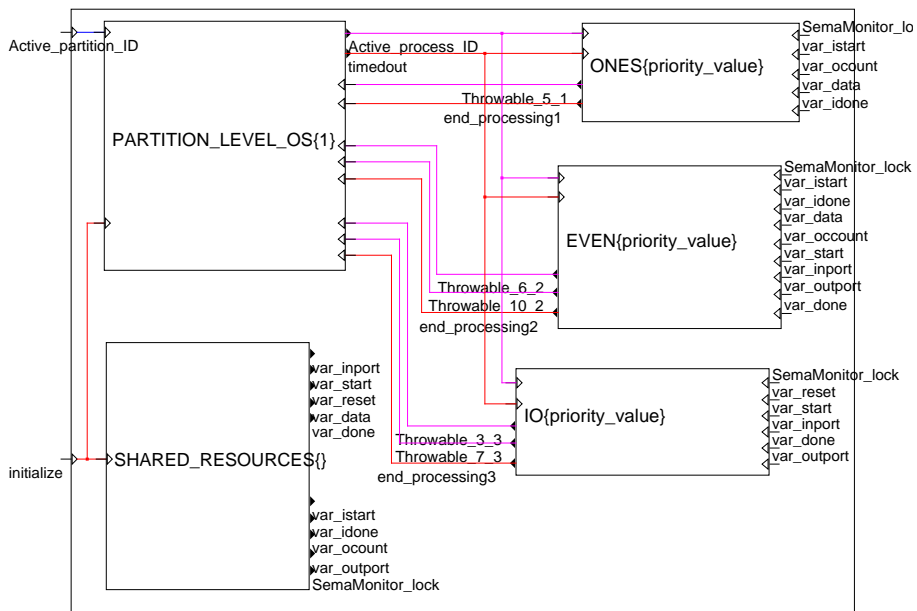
Active_partition_ID
Active_process_ID
timedout
Throwable_5_1
end_processing1
PARTITION_LEVEL_OS{1}
ONES{priority_value}
SemaMonitor_lo
var_istart
var_ocount
var_data
var_idone
SemaMonitor_lock
var_istart
var_idone
var_data
var_occount
var_start
var_inport
var_outport
var_done
EVEN{priority_value}
Throwable_6_2
Throwable_10_2
end_processing2
var_inport
var_start
var_reset
var_data
var_done
SemaMonitor_lock
var_reset
var_start
var_inport
var_done
var_outport
IO{priority_value}
Throwable_3_3
Throwable_7_3
end_processing3
initialize
SHARED_RESOURCES{}
var_istart
var_idone
var_ocount
var_outport
SemaMonitor_lock